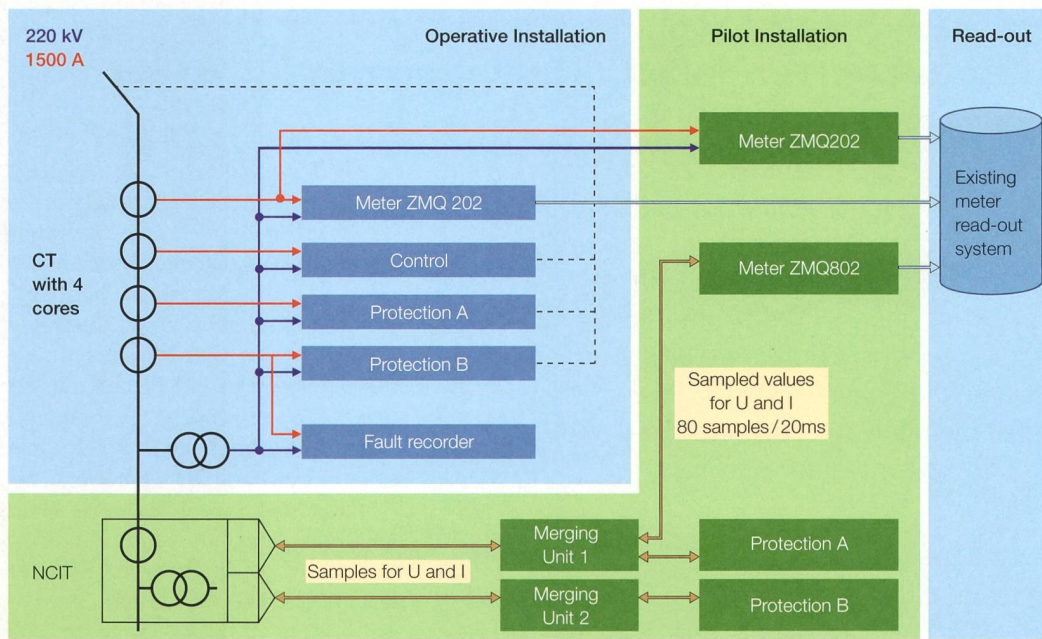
220 kV
1500 A

Operative Installation

Pilot Installation

Read-out

Meter ZMQ202

Existing meter read-out system

Meter ZMQ 202

CT with 4 cores

Control

Meter ZMQ802

Protection A

Protection B

Sampled values for U and I 80 samples / 20ms

Fault recorder

NCIT

Samples for U and I

Merging Unit 1

Protection A

Merging Unit 2

Protection B